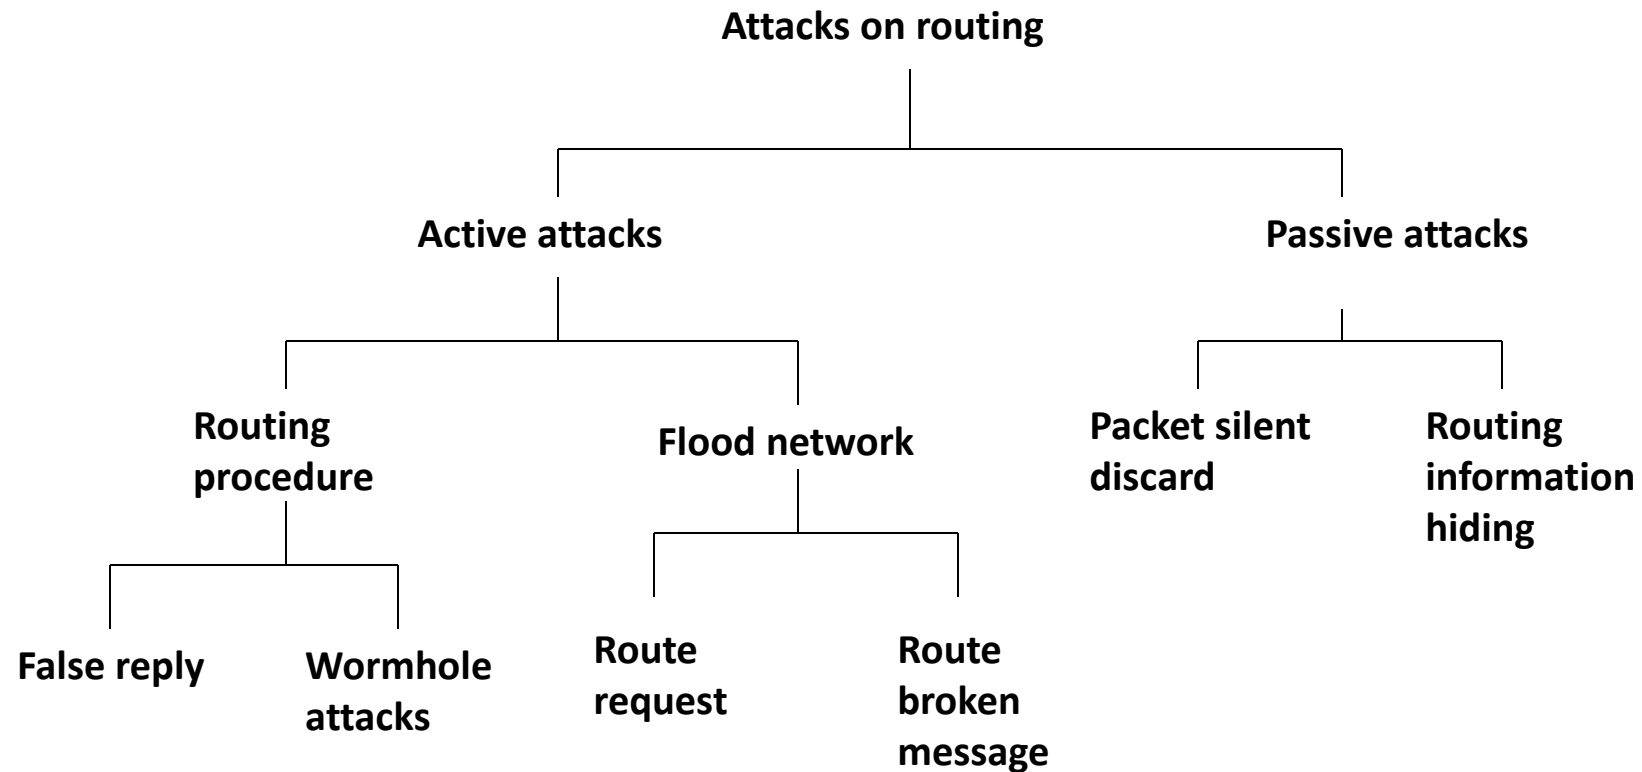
Attacks on routing

Active attacks

Passive attacks

Routing procedure

Flood network

Packet silent discard

Routing information hiding

False reply

Wormhole attacks

Route request

Route broken message